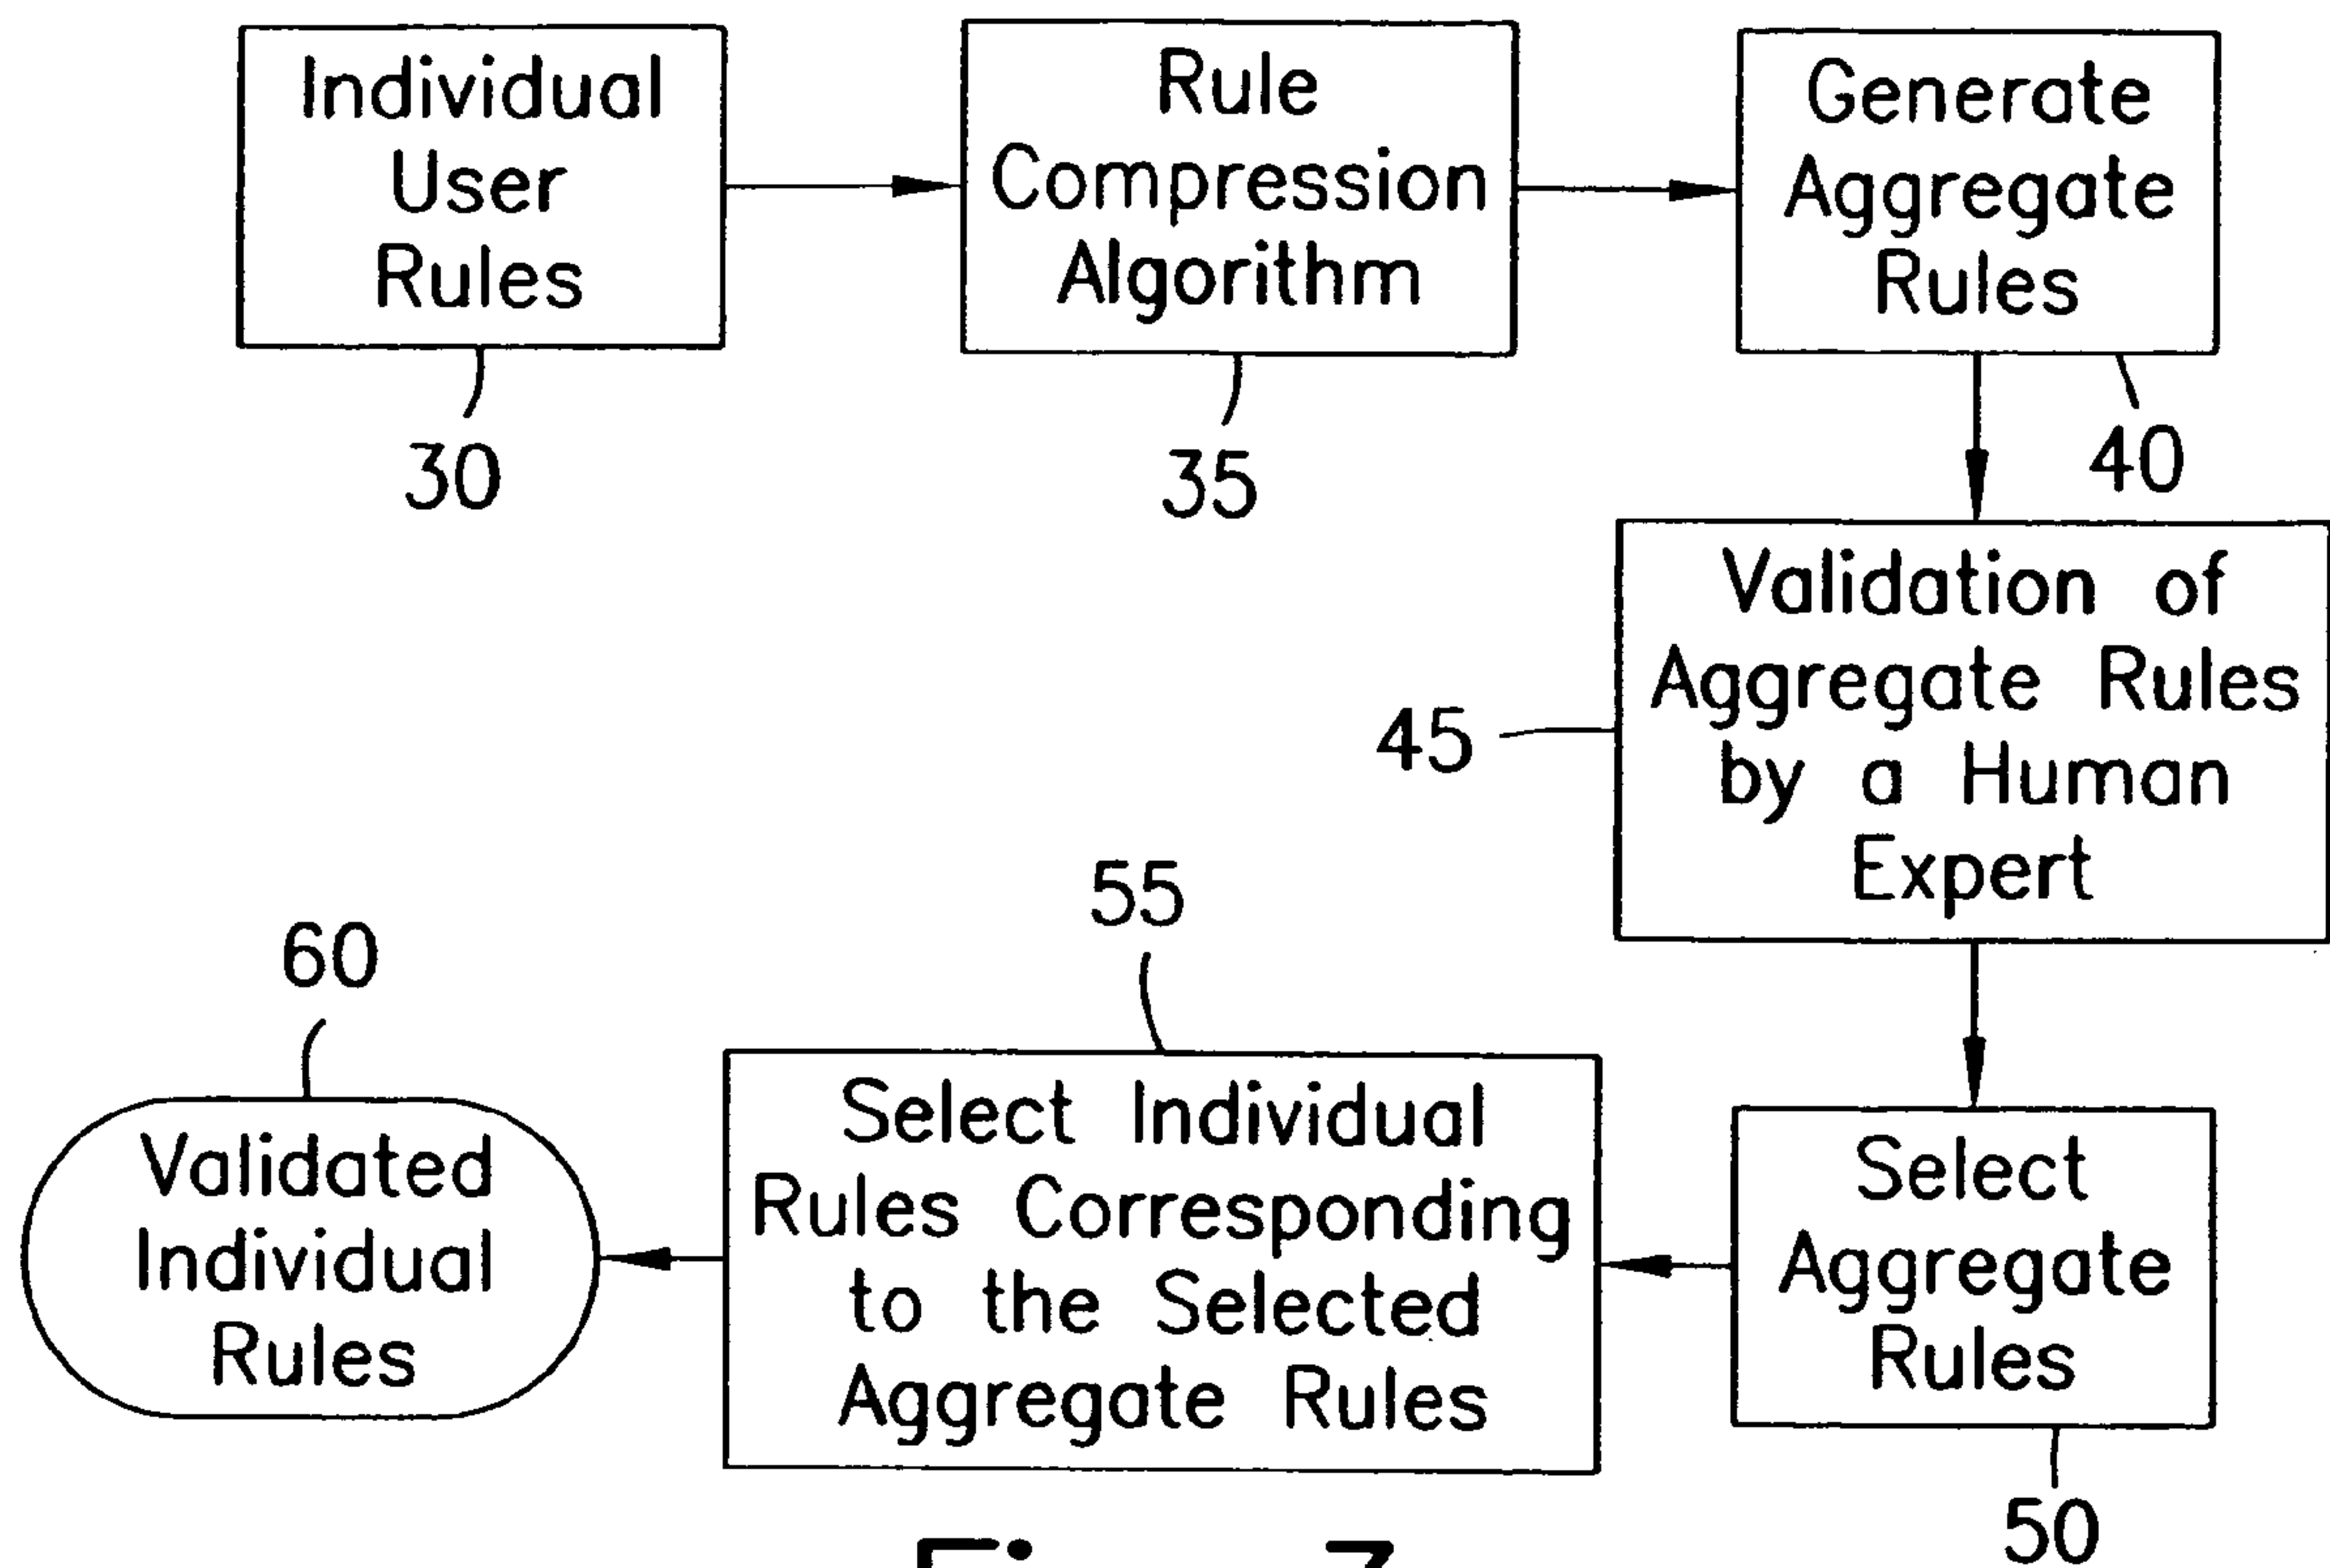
Individual User Rules

30

Rule Compression Algorithm

35

Generate Aggregate Rules

40

45

Validation of Aggregate Rules by a Human Expert

Select Aggregate Rules

50

55

Select Individual Rules Corresponding to the Selected Aggregate Rules

60

Validated Individual Rules

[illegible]